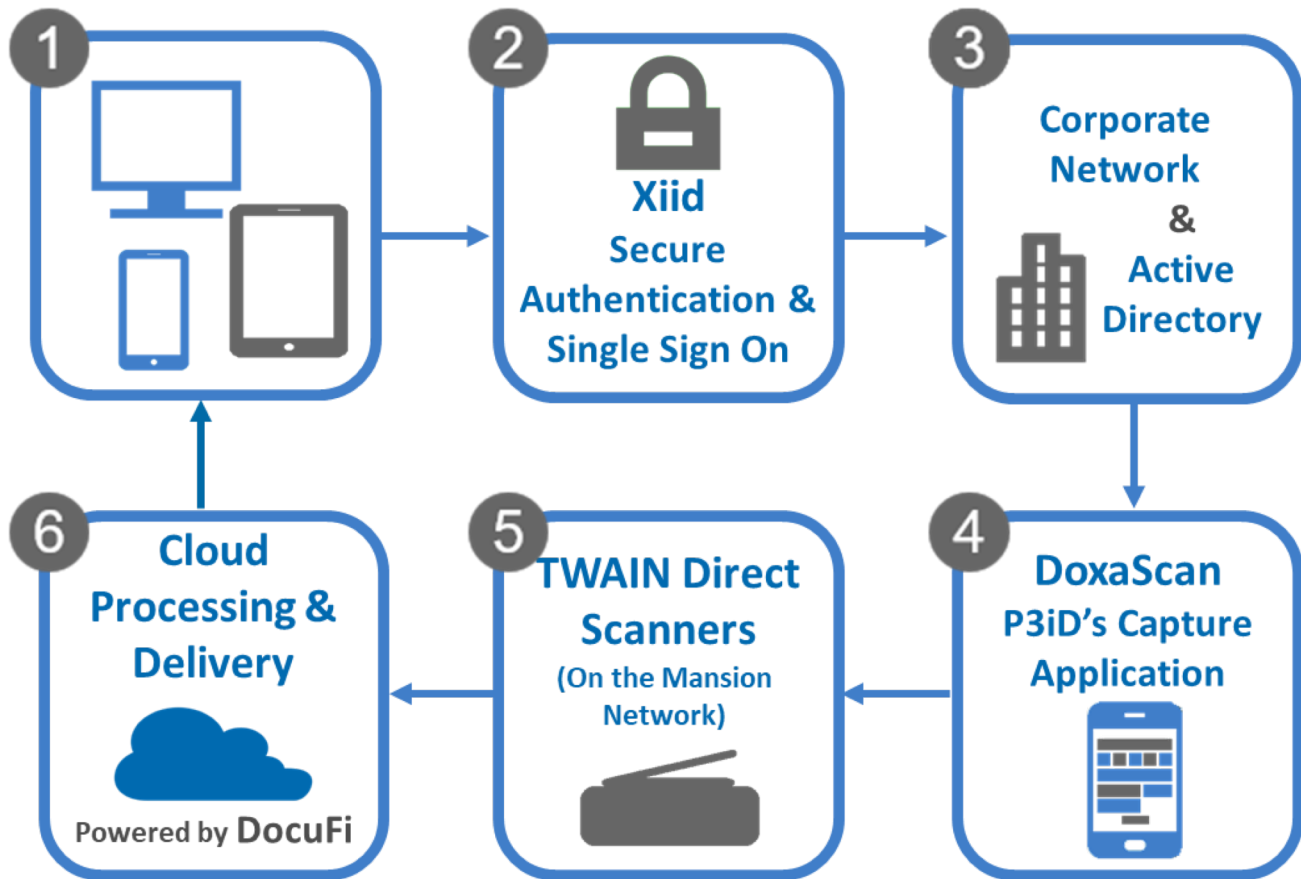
1

2

Xiid
Secure Authentication & Single Sign On

3

Corporate Network
&
Active Directory

4

DoxaScan
P3iD's Capture Application

5

TWAIN Direct Scanners
(On the Mansion Network)

6

Cloud Processing & Delivery

Powered by DocuFi